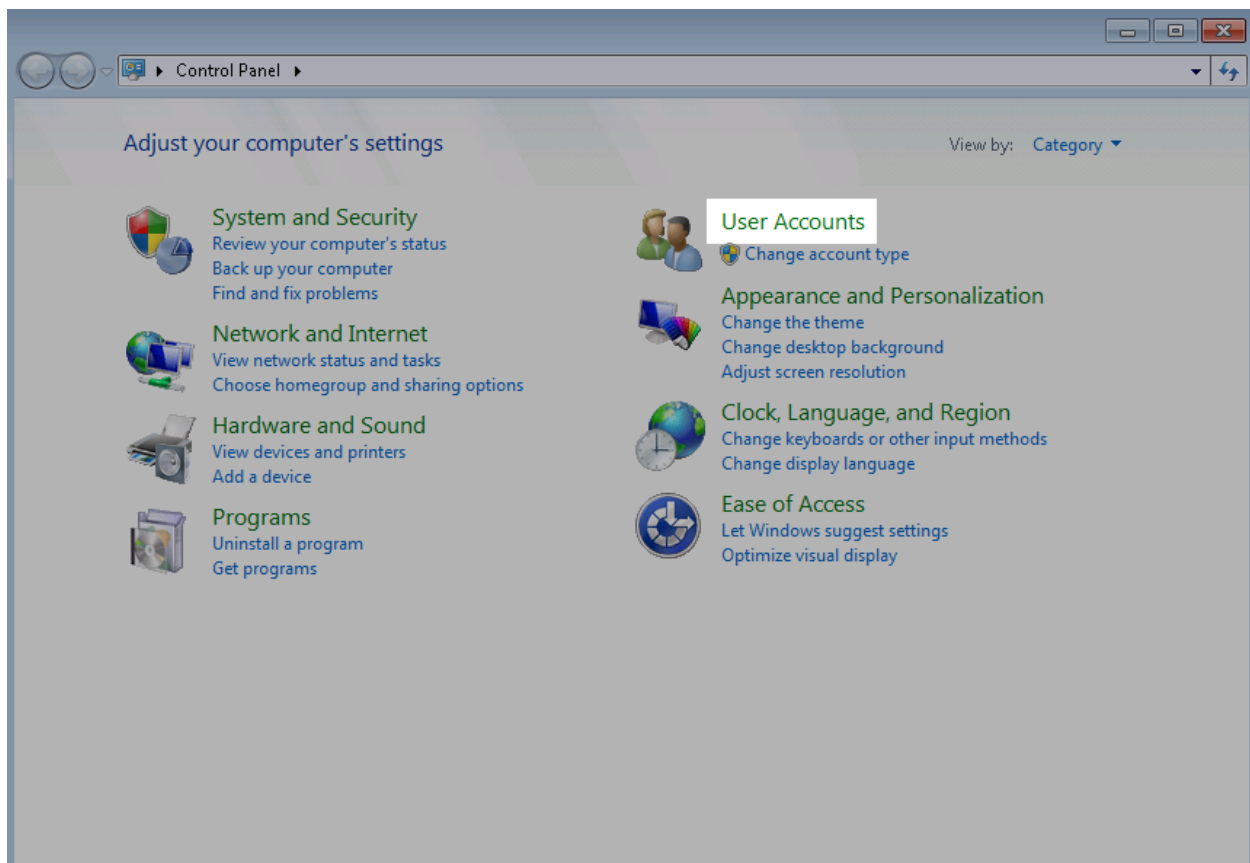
Control Panel

Adjust your computer's settings

View by: Category

System and Security
Review your computer's status
Back up your computer
Find and fix problems

Network and Internet
View network status and tasks
Choose homegroup and sharing options

Hardware and Sound
View devices and printers
Add a device

Programs
Uninstall a program
Get programs

User Accounts
Change account type

Appearance and Personalization
Change the theme
Change desktop background
Adjust screen resolution

Clock, Language, and Region
Change keyboards or other input methods
Change display language

Ease of Access
Let Windows suggest settings
Optimize visual display